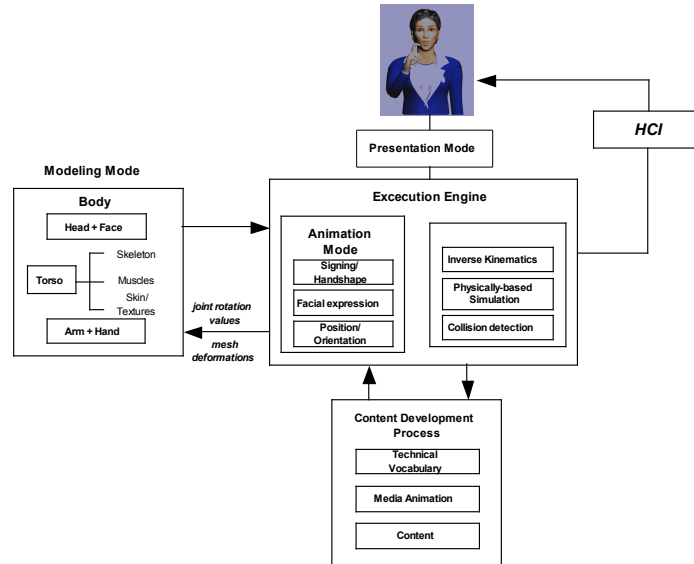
HCI

Presentation Mode

Modeling Mode

Body

Head + Face

Torso

Skeleton

Muscles

Skin/ Textures

Arm + Hand

Excecution Engine

Animation Mode

Signing/ Handshape

Facial expression

Position/ Orientation

Inverse Kinematics

Physically-based Simulation

Collision detection

joint rotation values

mesh deformations

Content Development Process

Technical Vocabulary

Media Animation

Content